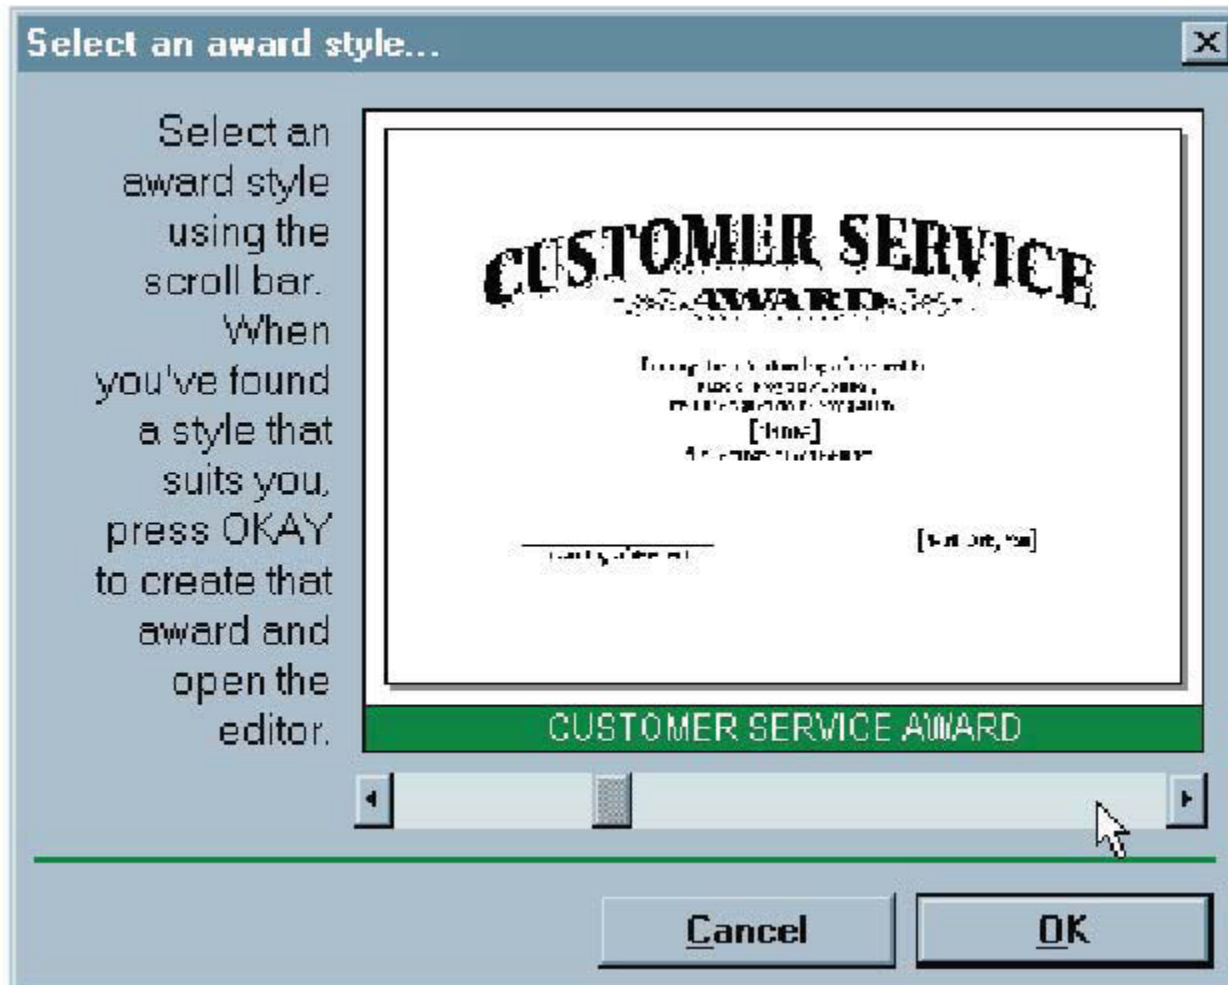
Select an award style...

Select an award style using the scroll bar. When you've found a style that suits you, press OKAY to create that award and open the editor.

CUSTOMER SERVICE
AWARD

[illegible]
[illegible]
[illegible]
[Name]
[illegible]

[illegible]

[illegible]

CUSTOMER SERVICE AWARD

Cancel

OK